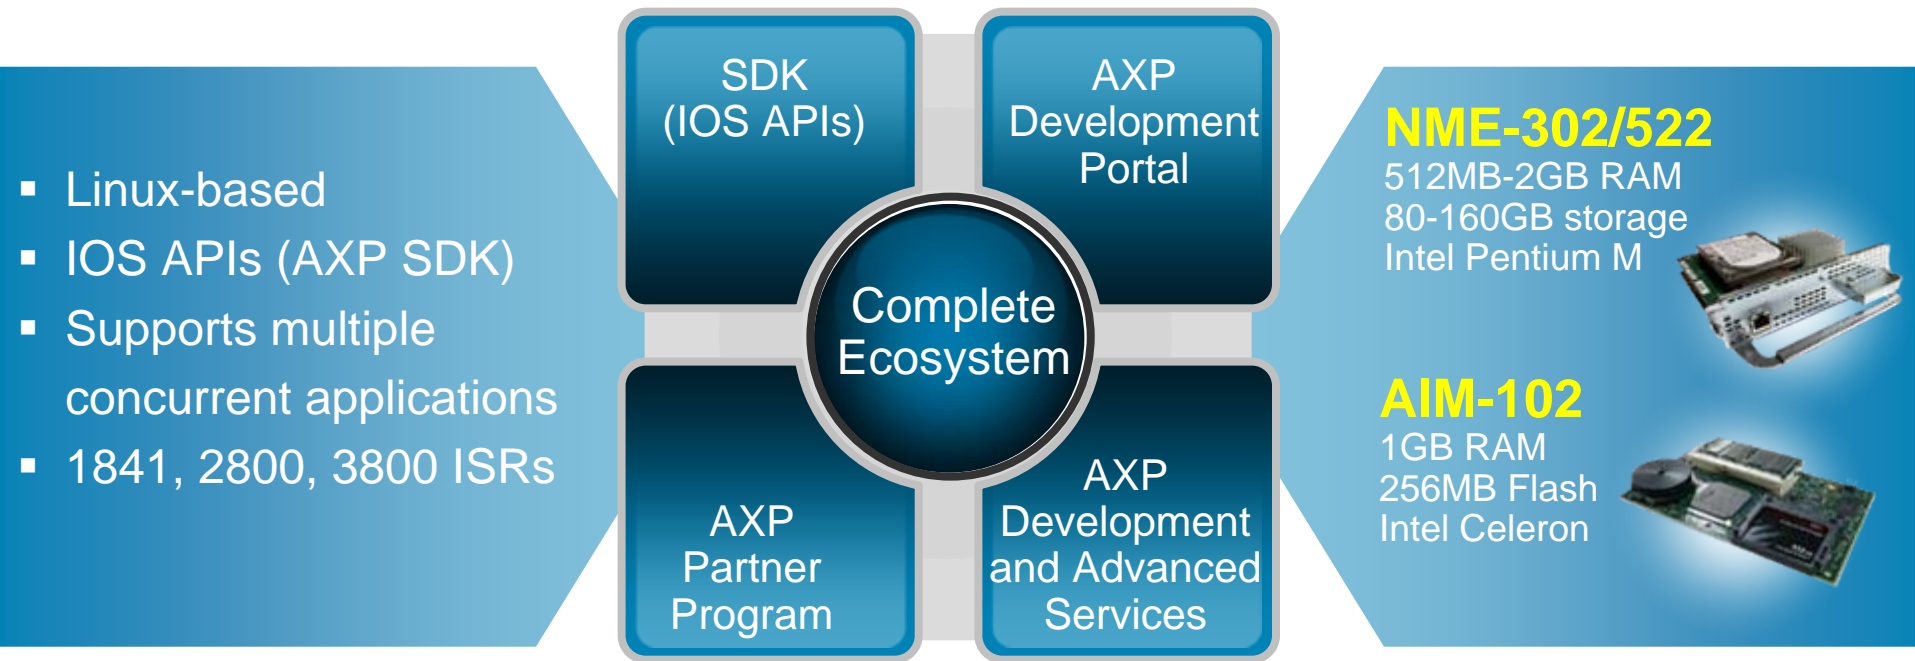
- Linux-based
- IOS APIs (AXP SDK)
- Supports multiple concurrent applications
- 1841, 2800, 3800 ISRs

SDK
(IOS APIs)

AXP
Development
Portal

Complete
Ecosystem

AXP
Partner
Program

AXP
Development
and Advanced
Services

NME-302/522
512MB-2GB RAM
80-160GB storage
Intel Pentium M

AIM-102
1GB RAM
256MB Flash
Intel Celeron